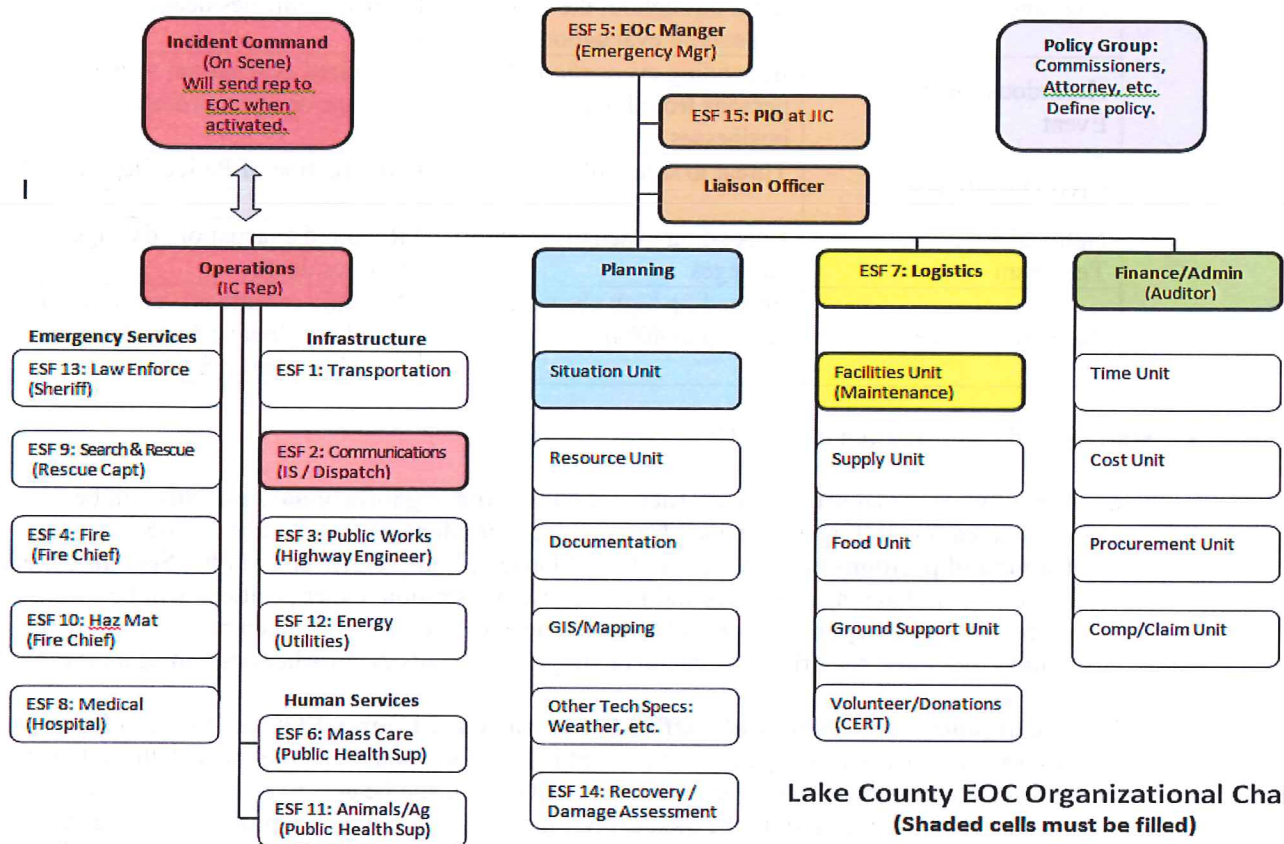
Incident Command
(On Scene)
Will send rep to EOC when activated.

ESF 5: EOC Manger
(Emergency Mgr)

Policy Group:
Commissioners, Attorney, etc.
Define policy.

ESF 15: PIO at JIC

Liaison Officer

Operations
(IC Rep)

Planning

ESF 7: Logistics

Finance/Admin
(Auditor)

Emergency Services

ESF 13: Law Enforce
(Sheriff)

ESF 9: Search & Rescue
(Rescue Capt)

ESF 4: Fire
(Fire Chief)

ESF 10: Haz Mat
(Fire Chief)

ESF 8: Medical
(Hospital)

Infrastructure

ESF 1: Transportation

ESF 2: Communications
(IS / Dispatch)

ESF 3: Public Works
(Highway Engineer)

ESF 12: Energy
(Utilities)

Human Services

ESF 6: Mass Care
(Public Health Sup)

ESF 11: Animals/Ag
(Public Health Sup)

Situation Unit

Resource Unit

Documentation

GIS/Mapping

Other Tech Specs: Weather, etc.

ESF 14: Recovery / Damage Assessment

Facilities Unit
(Maintenance)

Supply Unit

Food Unit

Ground Support Unit

Volunteer/Donations
(CERT)

Time Unit

Cost Unit

Procurement Unit

Comp/Claim Unit

Lake County EOC Organizational Cha
(Shaded cells must be filled)